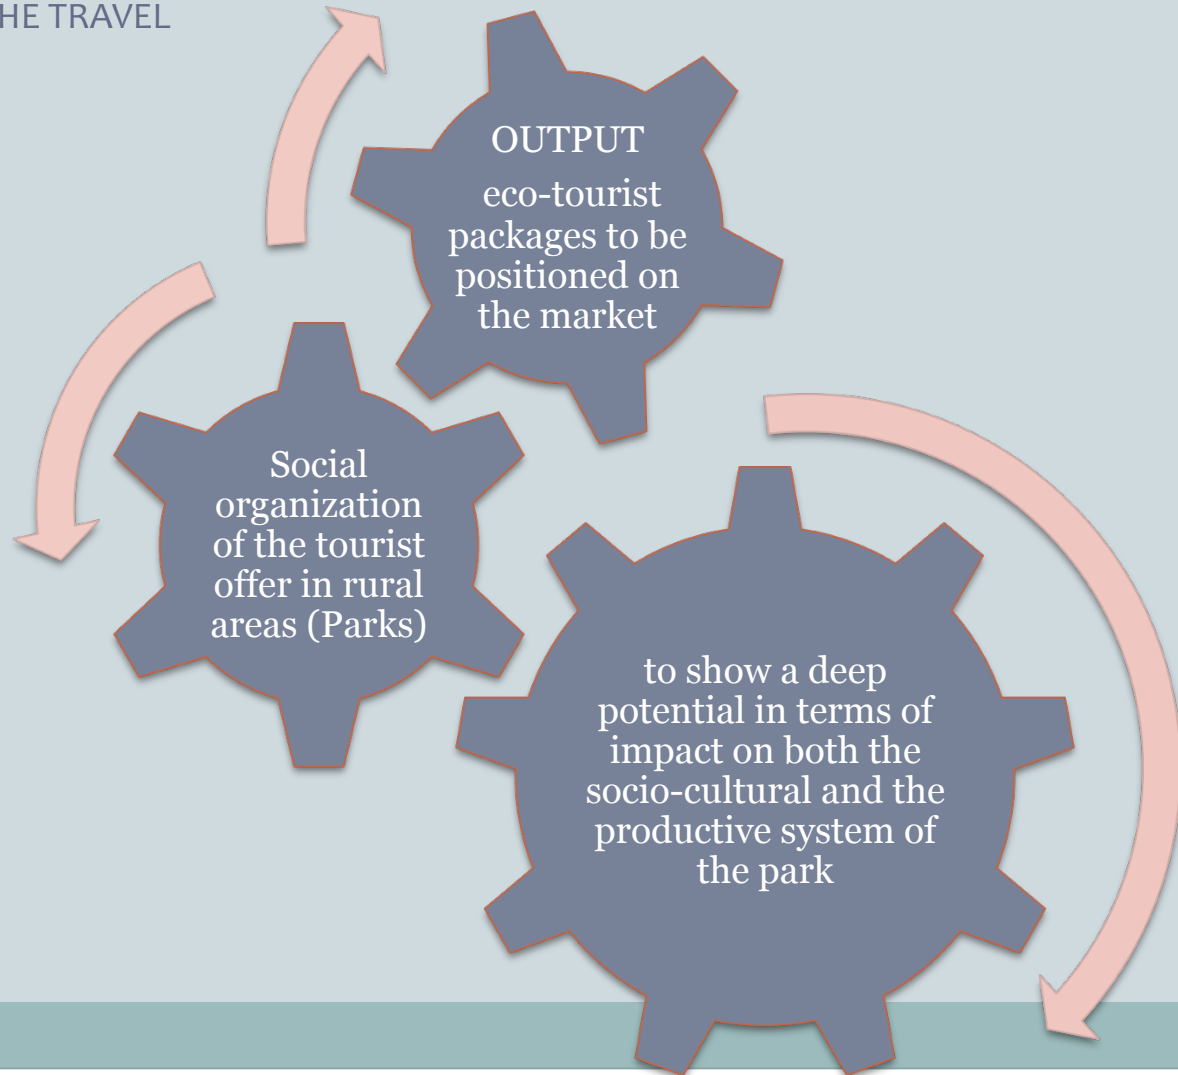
HE TRAVEL

OUTPUT
eco-tourist packages to be positioned on the market

Social organization of the tourist offer in rural areas (Parks)

to show a deep potential in terms of impact on both the socio-cultural and the productive system of the park